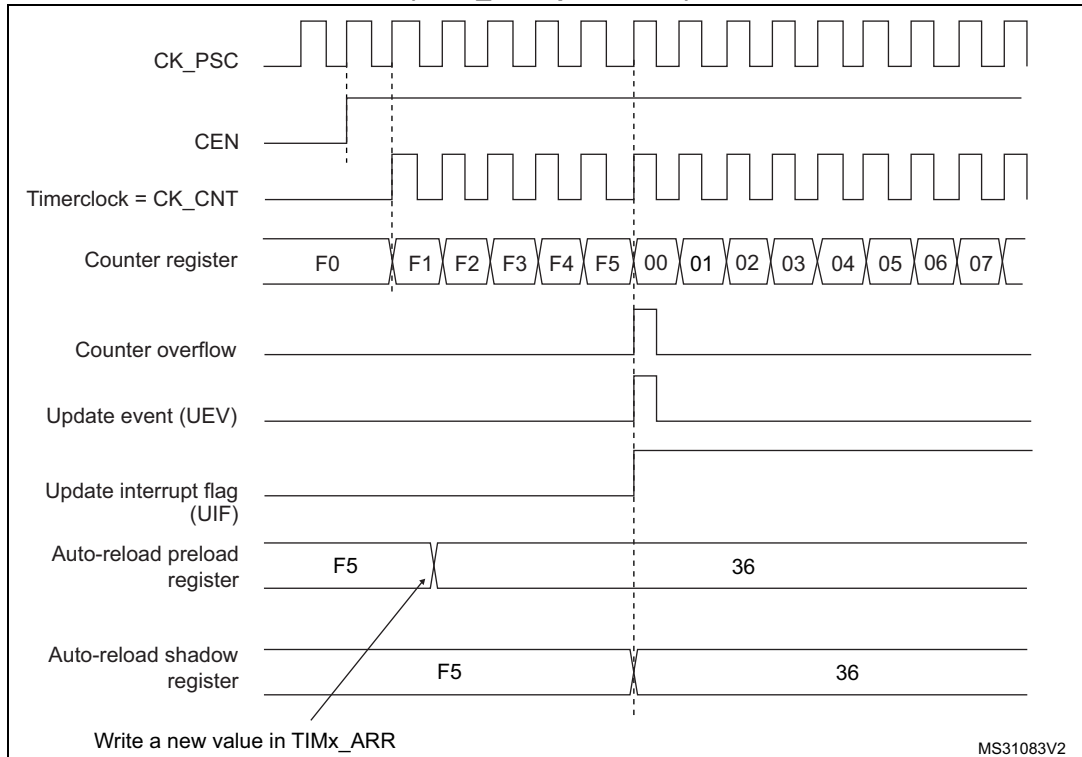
CK_PSC

CEN

Timerclock = CK_CNT

Counter register F0 F1 F2 F3 F4 F5 00 01 02 03 04 05 06 07

Counter overflow

Update event (UEV)

Update interrupt flag (UIF)

Auto-reload preload register F5 36

Auto-reload shadow register F5 36

Write a new value in TIMx_ARR

MS31083V2